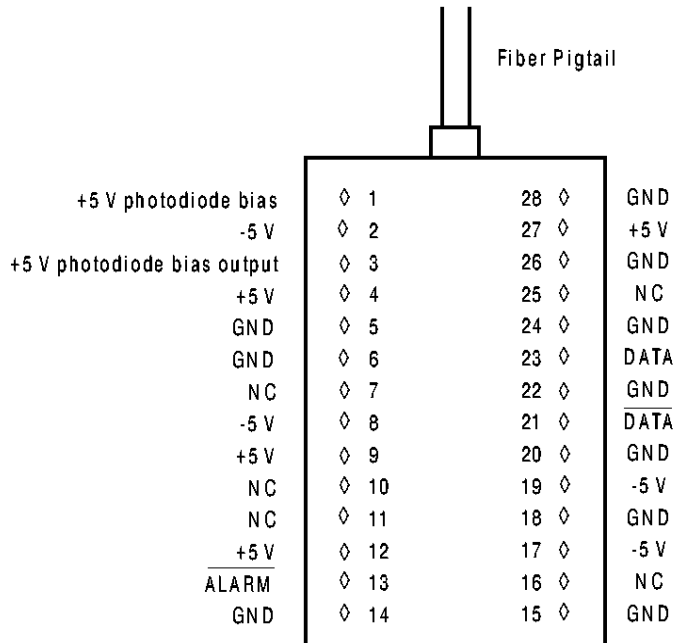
Fiber Pigtail

+5 V photodiode bias 1
-5 V 2
+5 V photodiode bias output 3
+5 V 4
GND 5
GND 6
NC 7
-5 V 8
+5 V 9
NC 10
NC 11
+5 V 12
$\overline{\text{ALARM}}$ 13
GND 14

28 GND
27 +5 V
26 GND
25 NC
24 GND
23 DATA
22 GND
21 $\overline{\text{DATA}}$
20 GND
19 -5 V
18 GND
17 -5 V
16 NC
15 GND